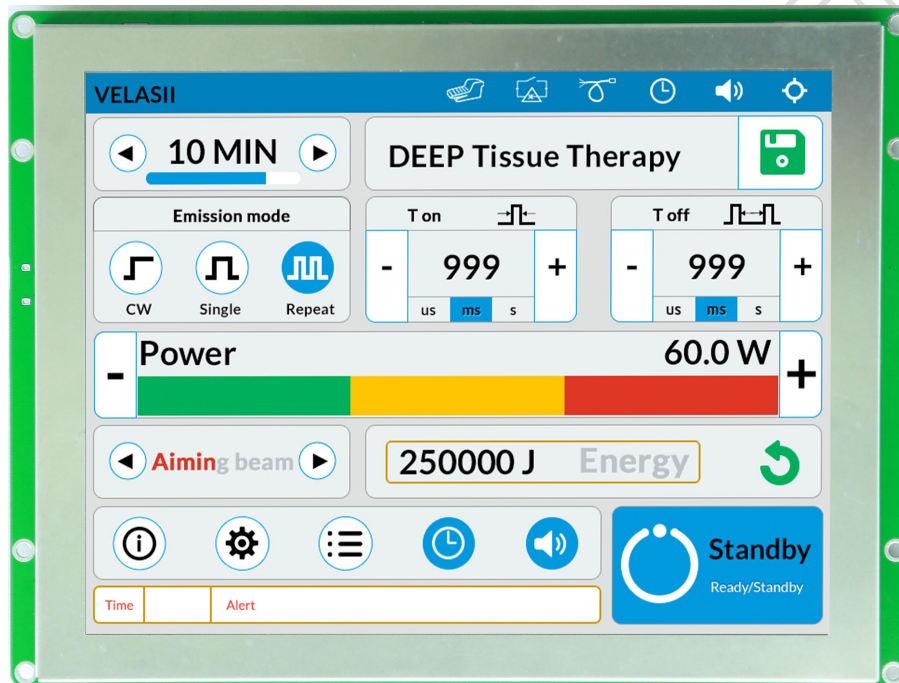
VELASII

10 MIN

DEEP Tissue Therapy

Emission mode

CW Single Repeat

T on

- 999 +

us ms s

T off

- 999 +

us ms s

- Power 60.0 W +

Aiming beam

250000 J Energy

Standby

Ready/Standby

Time Alert